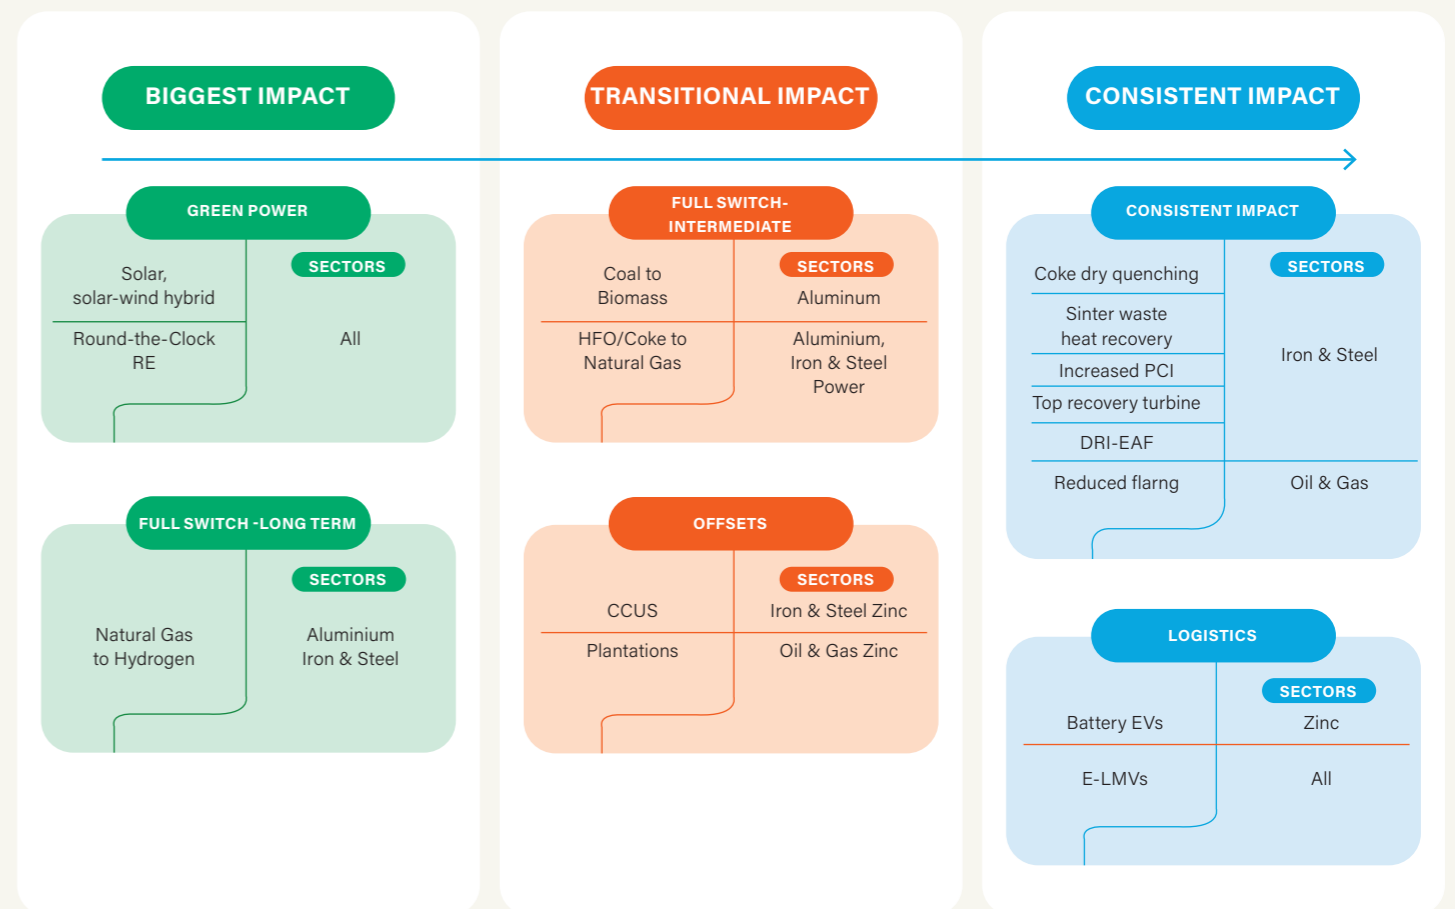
BIGGEST IMPACT

TRANSITIONAL IMPACT

CONSISTENT IMPACT

GREEN POWER

| | SECTORS |
|---|---|
| Solar, solar-wind hybrid | |
| Round-the-Clock RE | All |

FULL SWITCH -LONG TERM

| | SECTORS |
|---|---|
| Natural Gas to Hydrogen | Aluminium Iron & Steel |

FULL SWITCH-INTERMEDIATE

| | SECTORS |
|---|---|
| Coal to Biomass | Aluminum |
| HFO/Coke to Natural Gas | Aluminium, Iron & Steel Power |

OFFSETS

| | SECTORS |
|---|---|
| CCUS | Iron & Steel Zinc |
| Plantations | Oil & Gas Zinc |

CONSISTENT IMPACT

| | SECTORS |
|---|---|
| Coke dry quenching | |
| Sinter waste heat recovery | Iron & Steel |
| Increased PCI | |
| Top recovery turbine | |
| DRI-EAF | |
| Reduced flarng | Oil & Gas |

LOGISTICS

| | SECTORS |
|---|---|
| Battery EVs | Zinc |
| E-LMVs | All |